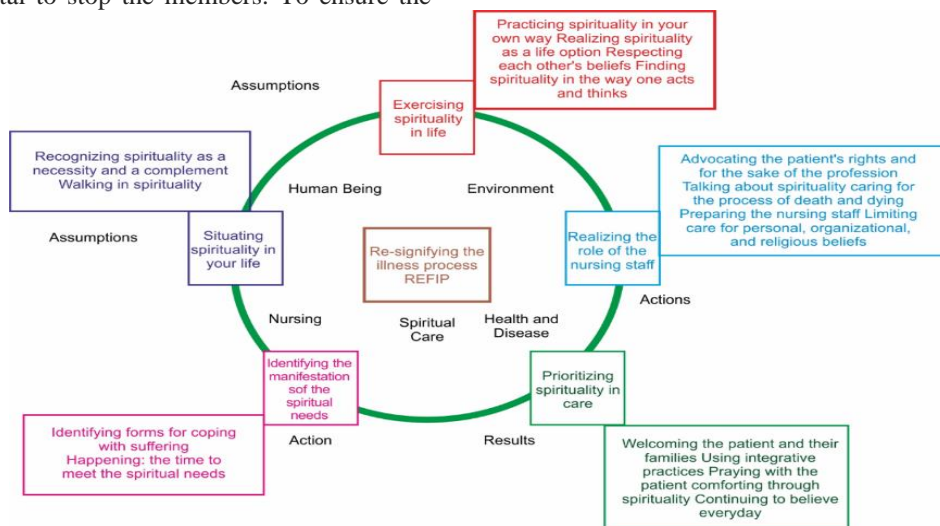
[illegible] to stop the members. To ensure the

Practicing spirituality in your own way Realizing spirituality as a life option Respecting each other's beliefs Finding spirituality in the way one acts and thinks

Assumptions

Exercising spirituality in life

Recognizing spirituality as a necessity and a complement Walking in spirituality

Human Being

Environment

Advocating the patient's rights and for the sake of the profession Talking about spirituality caring for the process of death and dying Preparing the nursing staff Limiting care for personal, organizational, and religious beliefs

Assumptions

Situating spirituality in your life

Re-signifying the illness process REFIP

Realizing the role of the nursing staff

Actions

Nursing

Spiritual Care

Health and Disease

Identifying the manifestation sof the spiritual needs

Prioritizing spirituality in care

Identifying forms for coping with suffering Happening: the time to meet the spiritual needs

Action

Results

Welcoming the patient and their families Using integrative practices Praying with the patient comforting through spirituality Continuing to believe everyday